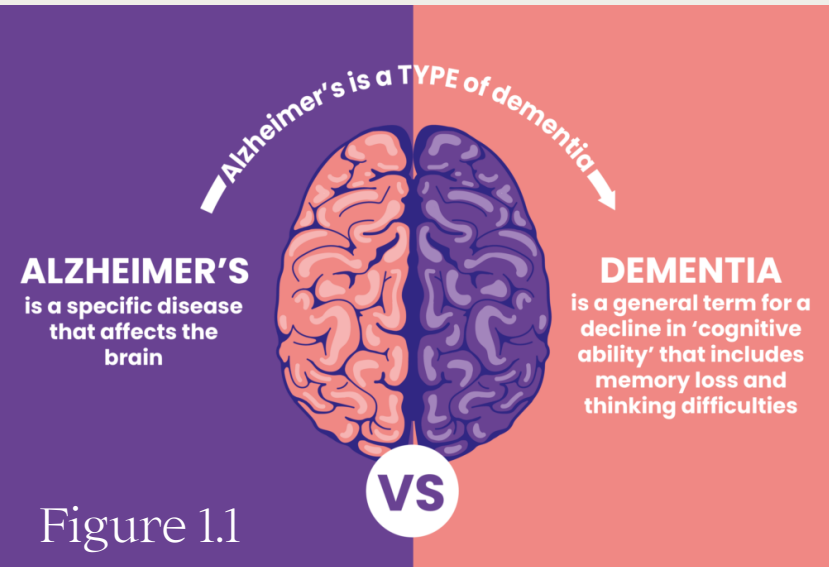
Alzheimer's is a TYPE of dementia

ALZHEIMER'S
is a specific disease that affects the brain

DEMENTIA
is a general term for a decline in 'cognitive ability' that includes memory loss and thinking difficulties

VS

Figure 1.1